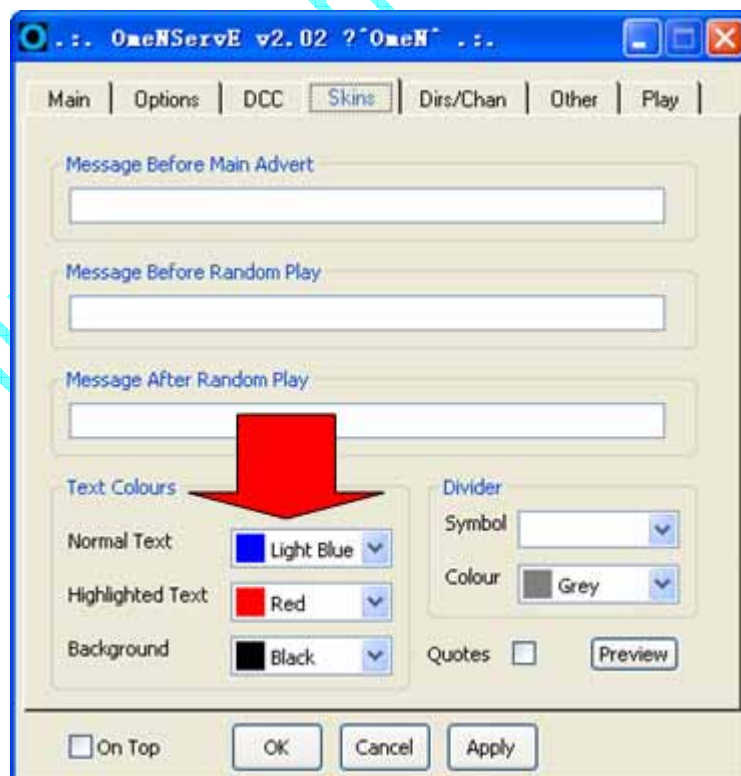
.:. OmeNServE v2.02 ?˜OmeN˜ .:.

Main | Options | DCC | Skins | Dirs/Chan | Other | Play

Message Before Main Advert

Message Before Random Play

Message After Random Play

Text Colours

Normal Text Light Blue

Highlighted Text Red

Background Black

Divider

Symbol

Colour Grey

Quotes

Preview

On Top

OK

Cancel

Apply